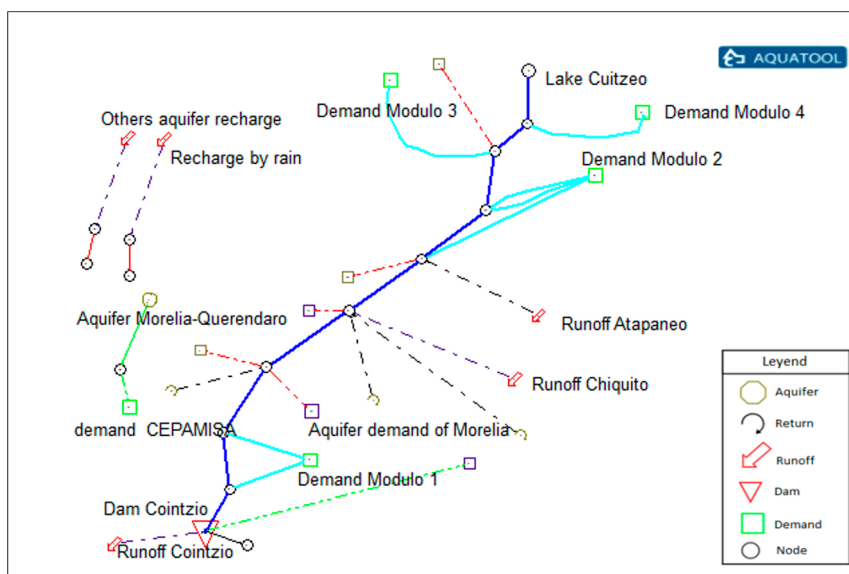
AQUATOOL

Lake Cuitzeo

Demand Modulo 3

Demand Modulo 4

Others aquifer recharge

Recharge by rain

Demand Modulo 2

Aquifer Morelia-Querendaro

Runoff Atapaneo

Runoff Chiquito

demand CEPAMISA

Aquifer demand of Morelia

Demand Modulo 1

Dam Cointzio

Runoff Cointzio

| Leyend |
|---|
| Aquifer |
| Return |
| Runoff |
| Dam |
| Demand |
| Node |